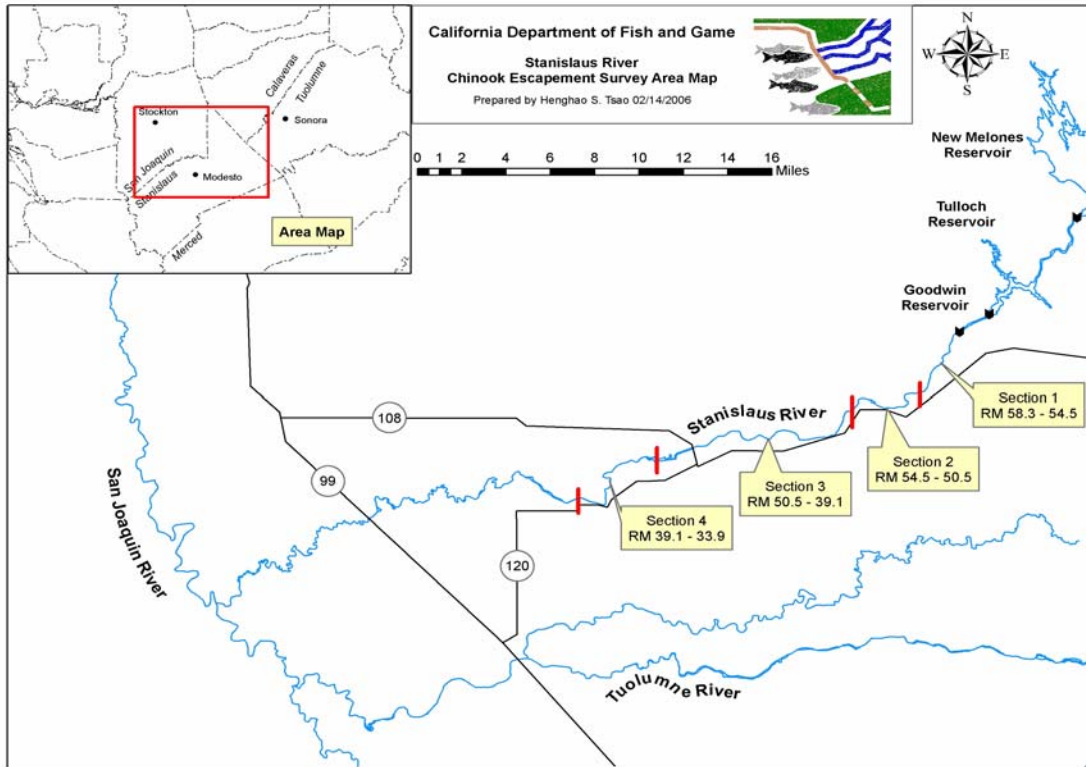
California Department of Fish and Game

Stanislaus River
Chinook Escapement Survey Area Map

Prepared by Henghao S. Tsao 02/14/2006

N
W E
S

Stockton
Calaveras
Tuolumne
Sonora
San Joaquin
Stanislaus
Modesto
Merced

Area Map

0 1 2 4 6 8 10 12 14 16 Miles

New Melones Reservoir

Tulloch Reservoir

Goodwin Reservoir

Section 1
RM 58.3 - 54.5

Section 2
RM 54.5 - 50.5

Section 3
RM 50.5 - 39.1

Section 4
RM 39.1 - 33.9

Stanislaus River

108

99

120

San Joaquin River

Tuolumne River